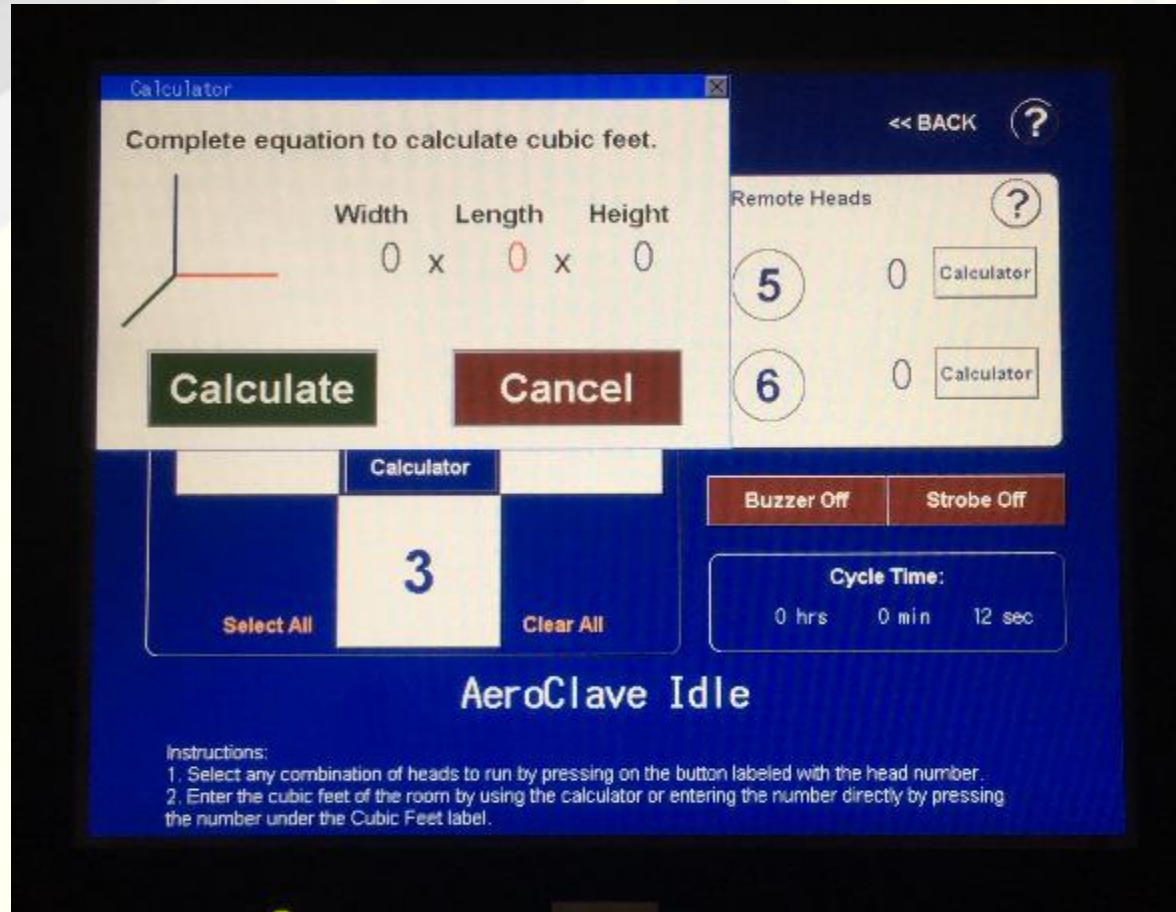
Calculator

Complete equation to calculate cubic feet.

Width Length Height

0 x 0 x 0

Calculate

Cancel

<< BACK

?

Remote Heads

?

5

0

Calculator

6

0

Calculator

Calculator

3

Select All

Clear All

Buzzer Off

Strobe Off

Cycle Time:

0 hrs 0 min 12 sec

AeroClave Idle

Instructions:
1. Select any combination of heads to run by pressing on the button labeled with the head number.
2. Enter the cubic feet of the room by using the calculator or entering the number directly by pressing the number under the Cubic Feet label.